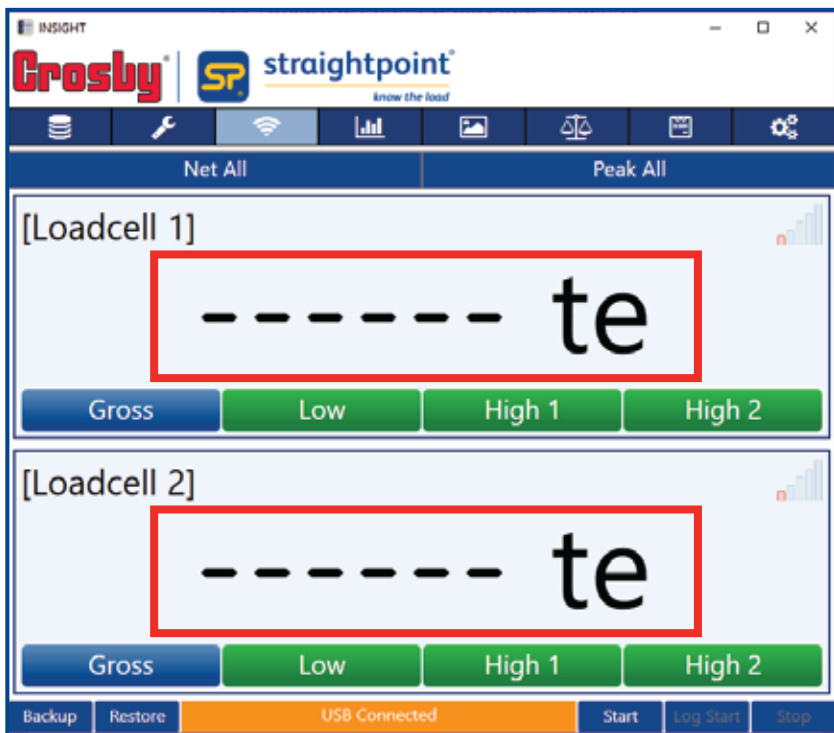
INSIGHT

Crosby® SP straightpoint® know the load

Net All
Peak All

[Loadcell 1]
0
------ te
Gross
Low
High 1
High 2

[Loadcell 2]
0
------ te
Gross
Low
High 1
High 2

Backup
Restore
USB Connected
Start
Log Start
Stop